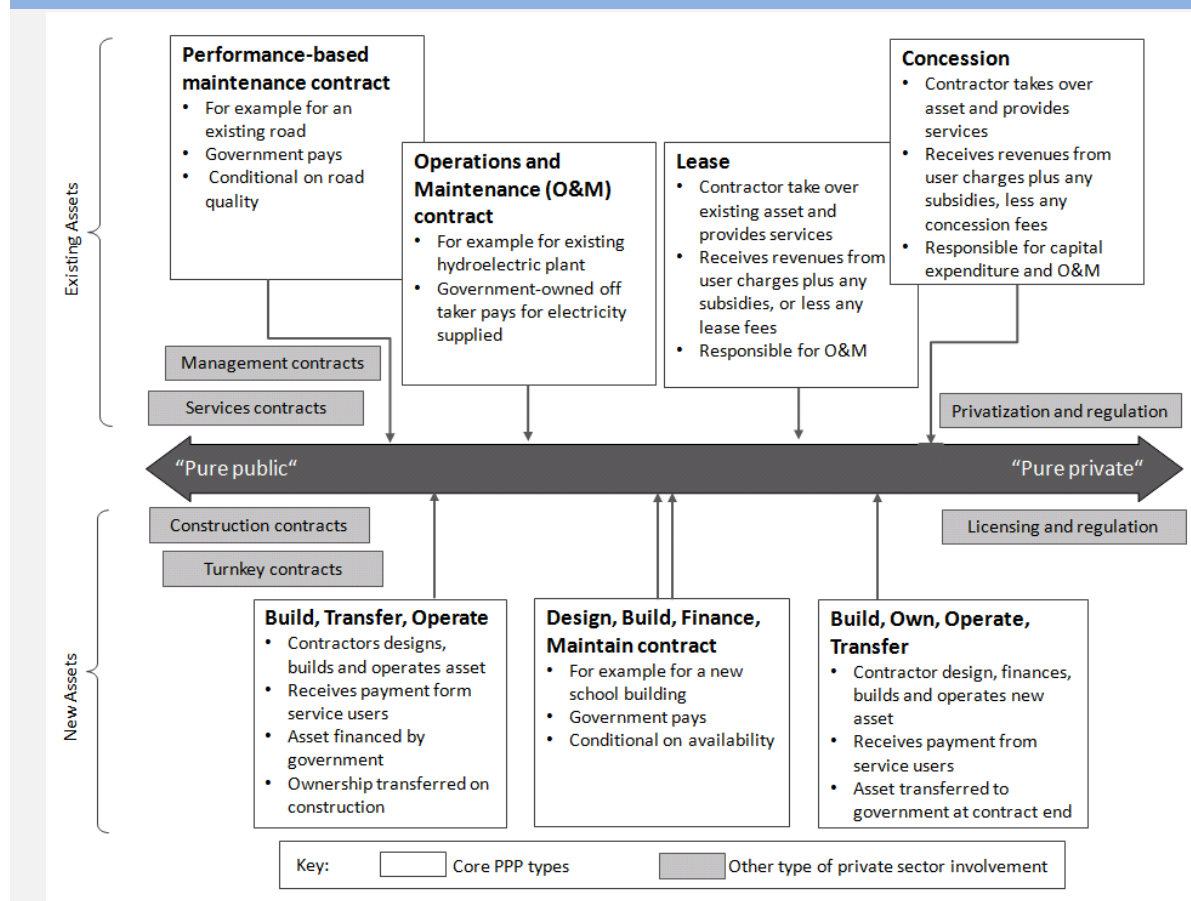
Existing Assets

Performance-based maintenance contract
- For example for an existing road
- Government pays
- Conditional on road quality

Operations and Maintenance (O&M) contract
- For example for existing hydroelectric plant
- Government-owned off taker pays for electricity supplied

Lease
- Contractor take over existing asset and provides services
- Receives revenues from user charges plus any subsidies, or less any lease fees
- Responsible for O&M

Concession
- Contractor takes over asset and provides services
- Receives revenues from user charges plus any subsidies, less any concession fees
- Responsible for capital expenditure and O&M

Management contracts

Services contracts

Privatization and regulation

"Pure public"

"Pure private"

Construction contracts

Turnkey contracts

Licensing and regulation

New Assets

Build, Transfer, Operate
- Contractors designs, builds and operates asset
- Receives payment form service users
- Asset financed by government
- Ownership transferred on construction

Design, Build, Finance, Maintain contract
- For example for a new school building
- Government pays
- Conditional on availability

Build, Own, Operate, Transfer
- Contractor design, finances, builds and operates new asset
- Receives payment from service users
- Asset transferred to government at contract end

Key: Core PPP types Other type of private sector involvement